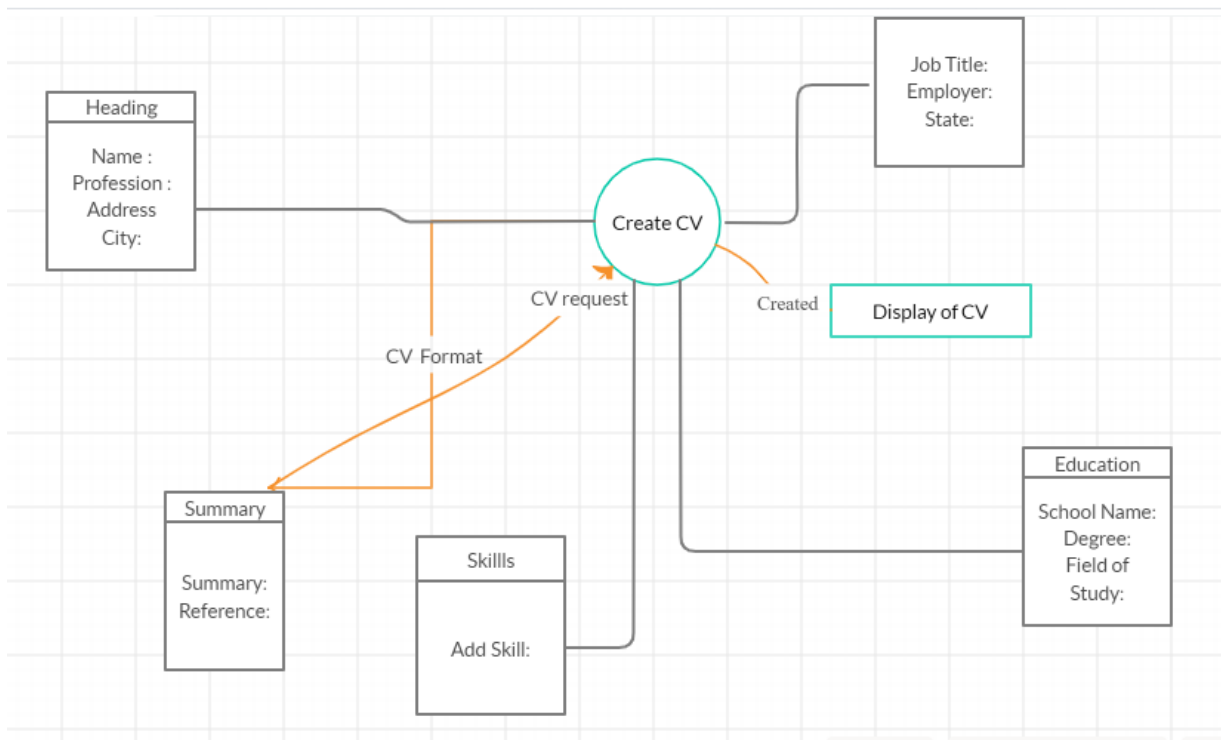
Heading

Name :
Profession :
Address
City:

Job Title:
Employer:
State:

Create CV

CV request

Created

Display of CV

CV Format

Education

School Name:
Degree:
Field of Study:

Summary

Summary:
Reference:

Skilll​s

Add Skill: